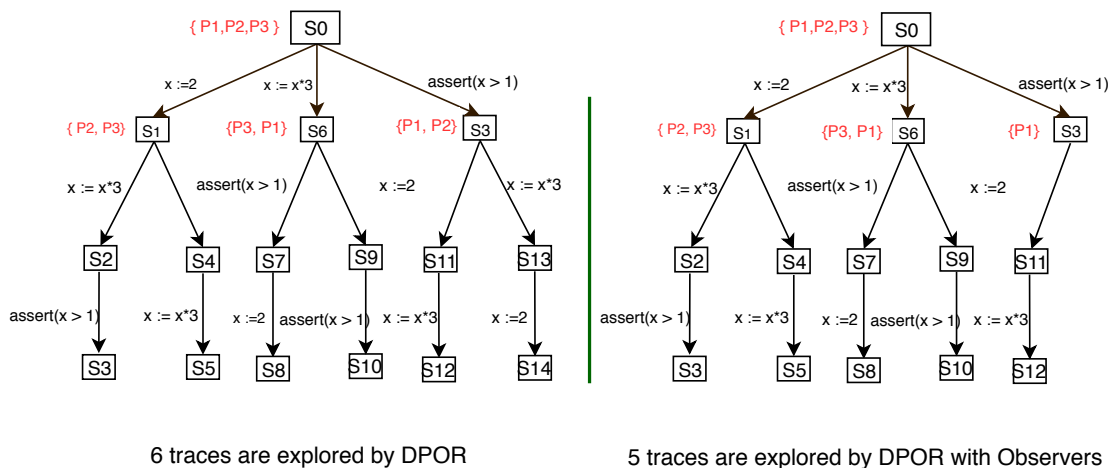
{ P1,P2,P3 } S0

x :=2 x := x*3 assert(x > 1)

{ P2, P3} S1 {P3, P1} S6 {P1, P2} S3

x := x*3 assert(x > 1) x :=2 x := x*3

S2 S4 S7 S9 S11 S13

assert(x > 1) x := x*3 x :=2 assert(x > 1) x := x*3 x :=2

S3 S5 S8 S10 S12 S14

6 traces are explored by DPOR

{ P1,P2,P3 } S0

x :=2 x := x*3 assert(x > 1)

{ P2, P3} S1 {P3, P1} S6 {P1} S3

x := x*3 assert(x > 1) x :=2

S2 S4 S7 S9 S11

assert(x > 1) x := x*3 x :=2 assert(x > 1) x := x*3

S3 S5 S8 S10 S12

5 traces are explored by DPOR with Observers